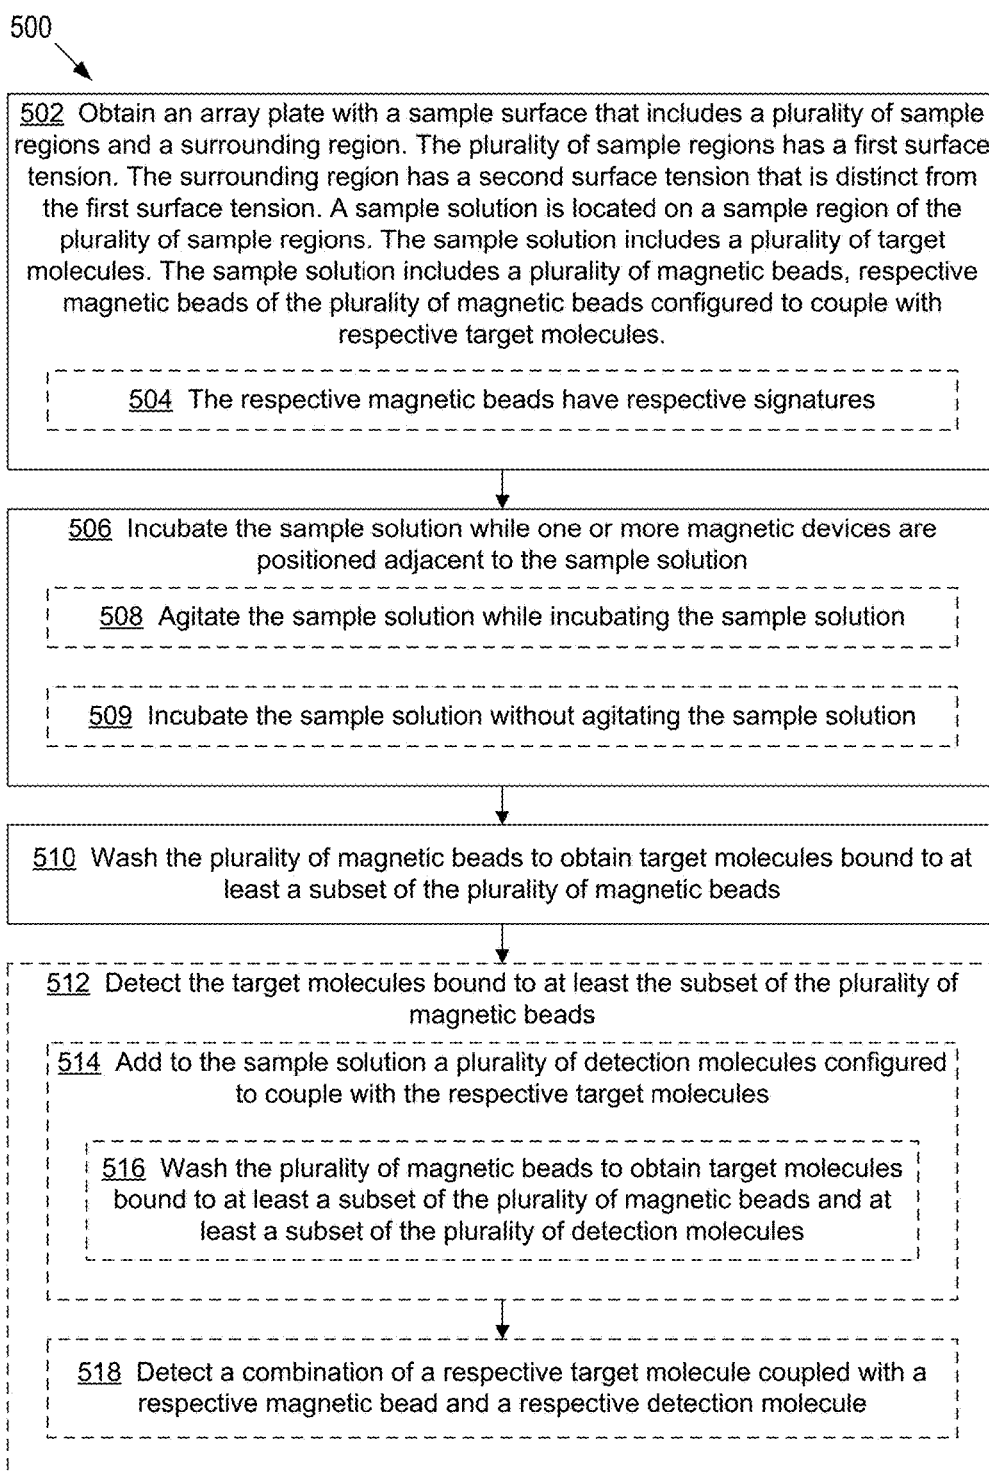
500

502 Obtain an array plate with a sample surface that includes a plurality of sample regions and a surrounding region. The plurality of sample regions has a first surface tension. The surrounding region has a second surface tension that is distinct from the first surface tension. A sample solution is located on a sample region of the plurality of sample regions. The sample solution includes a plurality of target molecules. The sample solution includes a plurality of magnetic beads, respective magnetic beads of the plurality of magnetic beads configured to couple with respective target molecules.

504 The respective magnetic beads have respective signatures

506 Incubate the sample solution while one or more magnetic devices are positioned adjacent to the sample solution

508 Agitate the sample solution while incubating the sample solution

509 Incubate the sample solution without agitating the sample solution

510 Wash the plurality of magnetic beads to obtain target molecules bound to at least a subset of the plurality of magnetic beads

512 Detect the target molecules bound to at least the subset of the plurality of magnetic beads

514 Add to the sample solution a plurality of detection molecules configured to couple with the respective target molecules

516 Wash the plurality of magnetic beads to obtain target molecules bound to at least a subset of the plurality of magnetic beads and at least a subset of the plurality of detection molecules

518 Detect a combination of a respective target molecule coupled with a respective magnetic bead and a respective detection molecule